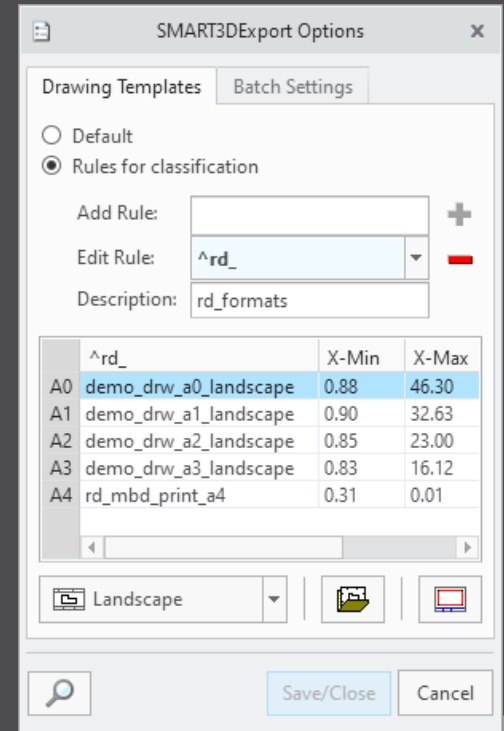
SMART3DExport Options

Drawing Templates | Batch Settings

Default
Rules for classification

Add Rule:
Edit Rule: ^rd_
Description: rd_formats

| | ^rd_ | X-Min | X-Max |
|---|---|---|---|
| A0 | demo_drw_a0_landscape | 0.88 | 46.30 |
| A1 | demo_drw_a1_landscape | 0.90 | 32.63 |
| A2 | demo_drw_a2_landscape | 0.85 | 23.00 |
| A3 | demo_drw_a3_landscape | 0.83 | 16.12 |
| A4 | rd_mbd_print_a4 | 0.31 | 0.01 |

Landscape

Save/Close | Cancel